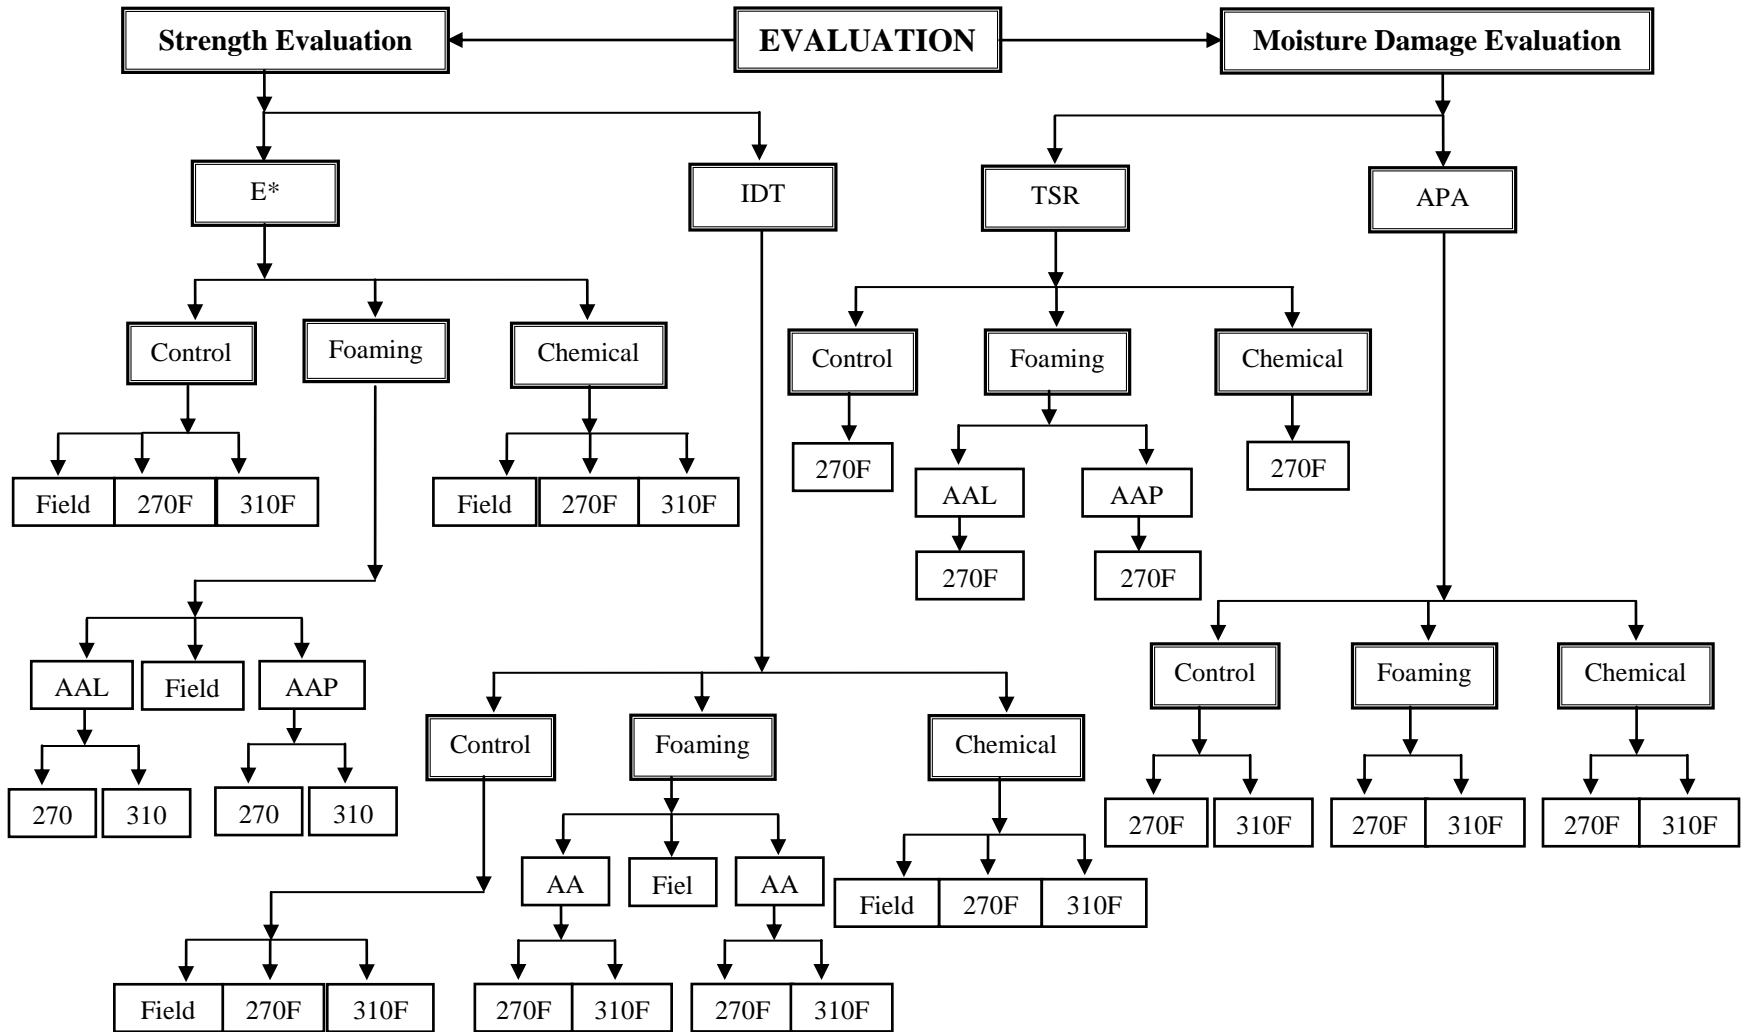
Strength Evaluation

EVALUATION

Moisture Damage Evaluation

E*

IDT

TSR

APA

Control

Foaming

Chemical

Field

270F

310F

Field

270F

310F

AAL

Field

AAP

270

310

270

310

Control

270F

Foaming

AAL

AAP

270F

270F

Chemical

270F

Control

Foaming

Chemical

AA

Fiel

AA

Field

270F

310F

270F

310F

270F

310F

Field

270F

310F

Control

Foaming

Chemical

270F

310F

270F

310F

270F

310F